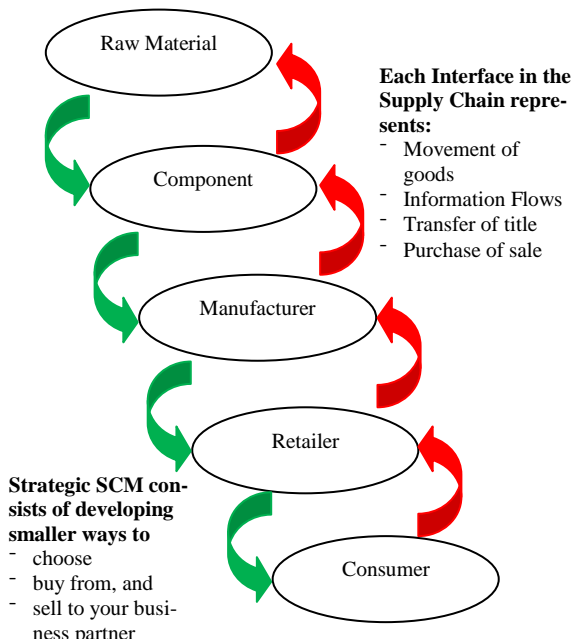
Raw Material

Component

Manufacturer

Retailer

Consumer

**Each Interface in the Supply Chain represents:**
- Movement of goods
- Information Flows
- Transfer of title
- Purchase of sale

**Strategic SCM consists of developing smaller ways to**
- choose
- buy from, and
- sell to your business partner